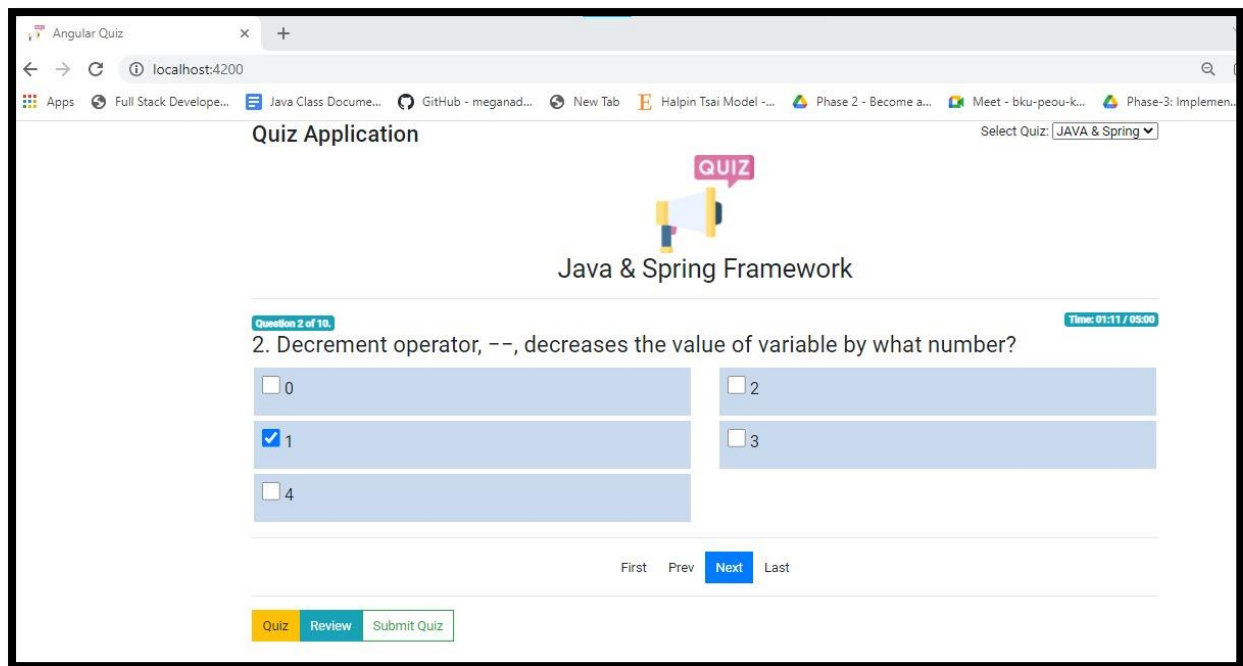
Angular Quiz × +

localhost:4200

Apps Full Stack Develope... Java Class Docume... GitHub - meganad... New Tab Halpin Tsai Model -... Phase 2 - Become a... Meet - bku-peou-k... Phase-3: Implemen...

Quiz Application

Select Quiz: JAVA & Spring

QUIZ

Java & Spring Framework

Question 2 of 10.

Time: 01:11 / 05:00

2. Decrement operator, −−, decreases the value of variable by what number?

0

2

1

3

4

First Prev Next Last

Quiz Review Submit Quiz